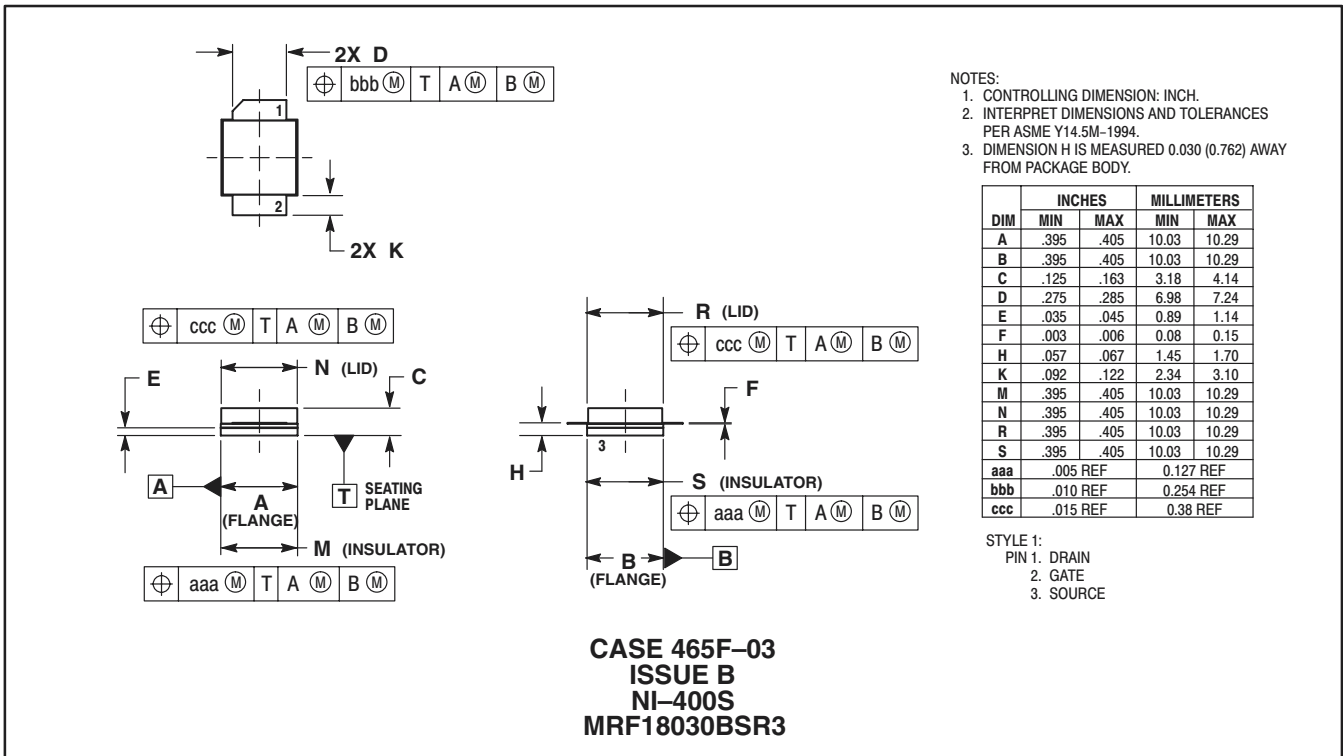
2X D

| $\oplus$ | bbb Ⓜ | T | A Ⓜ | B Ⓜ |
|---|---|---|---|---|

1

2

2X K

| $\oplus$ | ccc Ⓜ | T | A Ⓜ | B Ⓜ |
|---|---|---|---|---|

E

N (LID)

C

A

A (FLANGE)

T SEATING PLANE

M (INSULATOR)

| $\oplus$ | aaa Ⓜ | T | A Ⓜ | B Ⓜ |
|---|---|---|---|---|

R (LID)

| $\oplus$ | ccc Ⓜ | T | A Ⓜ | B Ⓜ |
|---|---|---|---|---|

F

H

3

S (INSULATOR)

| $\oplus$ | aaa Ⓜ | T | A Ⓜ | B Ⓜ |
|---|---|---|---|---|

B (FLANGE)

B

NOTES:
1. CONTROLLING DIMENSION: INCH.
2. INTERPRET DIMENSIONS AND TOLERANCES PER ASME Y14.5M–1994.
3. DIMENSION H IS MEASURED 0.030 (0.762) AWAY FROM PACKAGE BODY.

| | INCHES | | MILLIMETERS | |
|---|---|---|---|---|
| DIM | MIN | MAX | MIN | MAX |
| A | .395 | .405 | 10.03 | 10.29 |
| B | .395 | .405 | 10.03 | 10.29 |
| C | .125 | .163 | 3.18 | 4.14 |
| D | .275 | .285 | 6.98 | 7.24 |
| E | .035 | .045 | 0.89 | 1.14 |
| F | .003 | .006 | 0.08 | 0.15 |
| H | .057 | .067 | 1.45 | 1.70 |
| K | .092 | .122 | 2.34 | 3.10 |
| M | .395 | .405 | 10.03 | 10.29 |
| N | .395 | .405 | 10.03 | 10.29 |
| R | .395 | .405 | 10.03 | 10.29 |
| S | .395 | .405 | 10.03 | 10.29 |
| aaa | .005 REF | | 0.127 REF | |
| bbb | .010 REF | | 0.254 REF | |
| ccc | .015 REF | | 0.38 REF | |

STYLE 1:
PIN 1. DRAIN
2. GATE
3. SOURCE

CASE 465F–03
ISSUE B
NI–400S
MRF18030BSR3